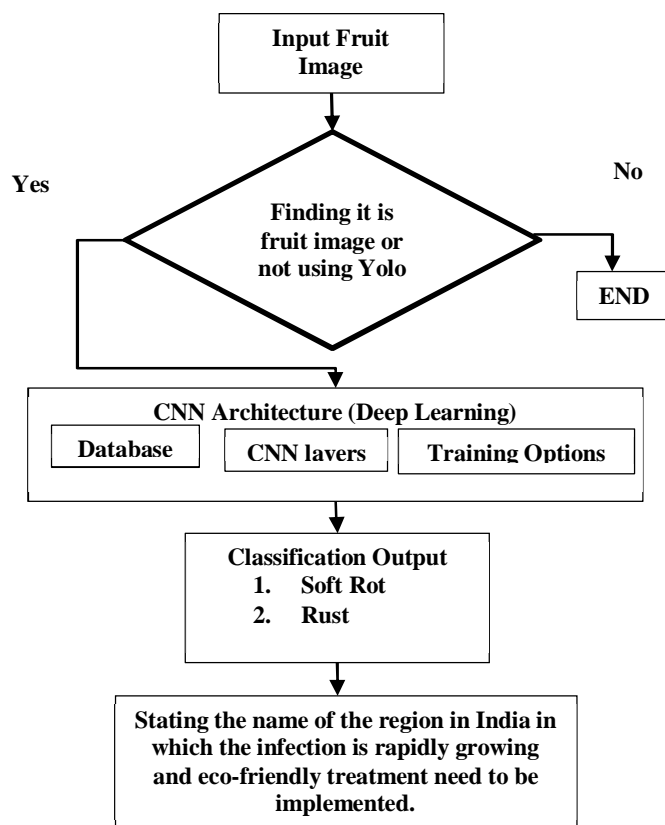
Input Fruit Image

Yes

No

Finding it is fruit image or not using Yolo

END

CNN Architecture (Deep Learning)

Database

CNN layers

Training Options

Classification Output
1. Soft Rot
2. Rust

Stating the name of the region in India in which the infection is rapidly growing and eco-friendly treatment need to be implemented.